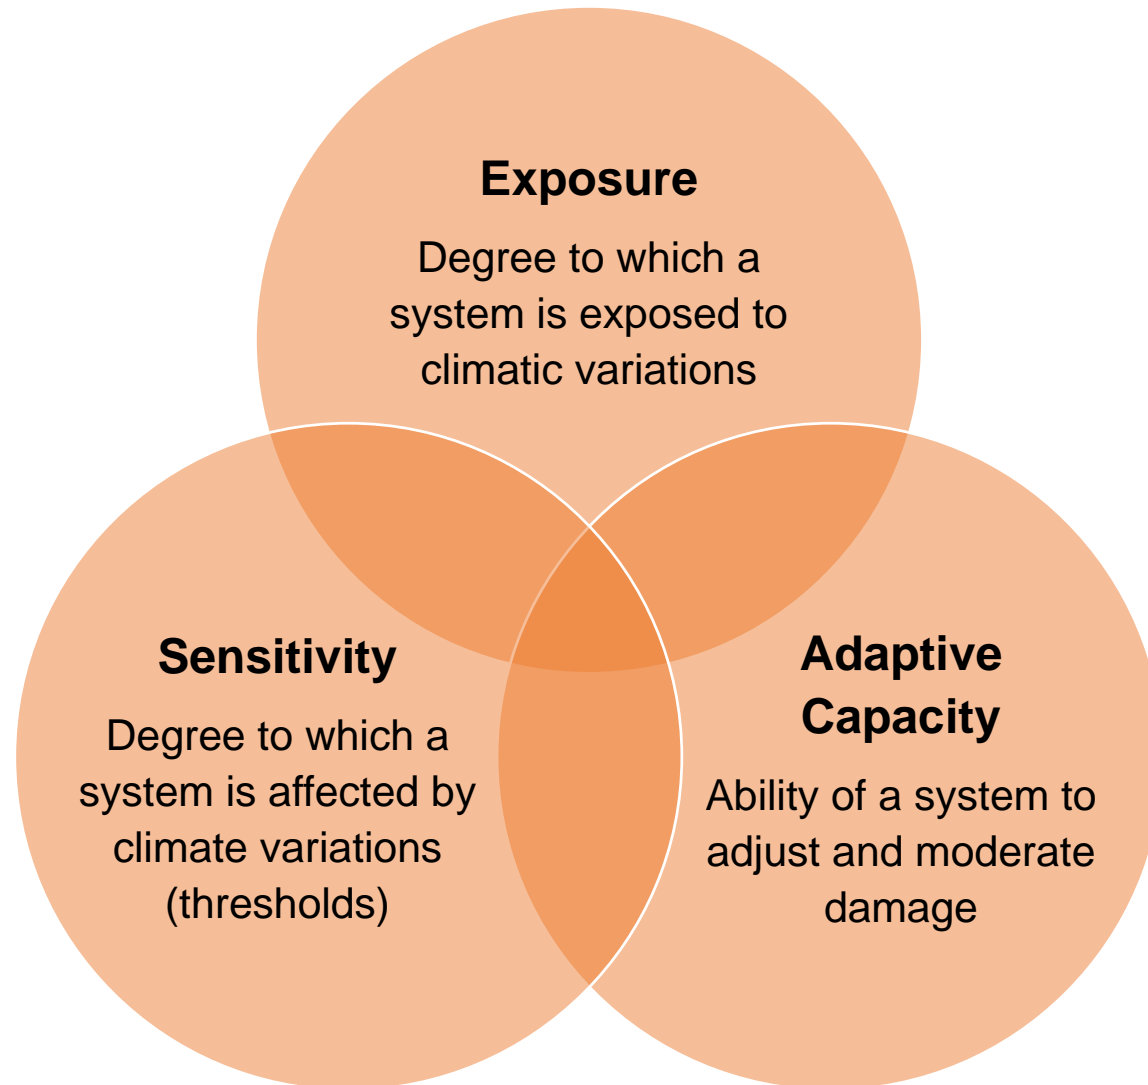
Exposure

Degree to which a system is exposed to climatic variations

Sensitivity

Degree to which a system is affected by climate variations (thresholds)

Adaptive Capacity

Ability of a system to adjust and moderate damage